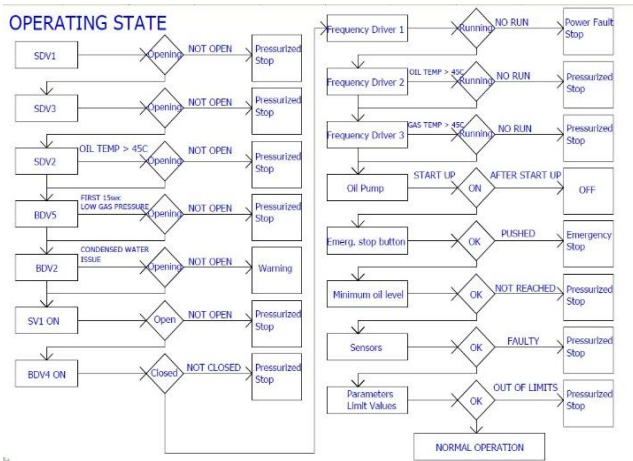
OPERATING STATE

SDV1
Opening
NOT OPEN
Pressurized Stop

SDV3
Opening
NOT OPEN
Pressurized Stop

OIL TEMP > 45C
SDV2
Opening
NOT OPEN
Pressurized Stop

FIRST 15sec
LOW GAS PRESSURE
BDV5
Opening
NOT OPEN
Pressurized Stop

CONDENSED WATER ISSUE
BDV2
Opening
NOT OPEN
Warning

SV1 ON
Open
NOT OPEN
Pressurized Stop

BDV4 ON
Closed
NOT CLOSED
Pressurized Stop

Frequency Driver 1
Running
NO RUN
Power Fault Stop

OIL TEMP > 45C
Frequency Driver 2
Running
NO RUN
Pressurized Stop

GAS TEMP > 45C
Frequency Driver 3
Running
NO RUN
Pressurized Stop

Oil Pump
START UP
ON
AFTER START UP
OFF

Emerg. stop button
OK
PUSHED
Emergency Stop

Minimum oil level
OK
NOT REACHED
Pressurized Stop

Sensors
OK
FAULTY
Pressurized Stop

Parameters Limit Values
OK
OUT OF LIMITS
Pressurized Stop

NORMAL OPERATION